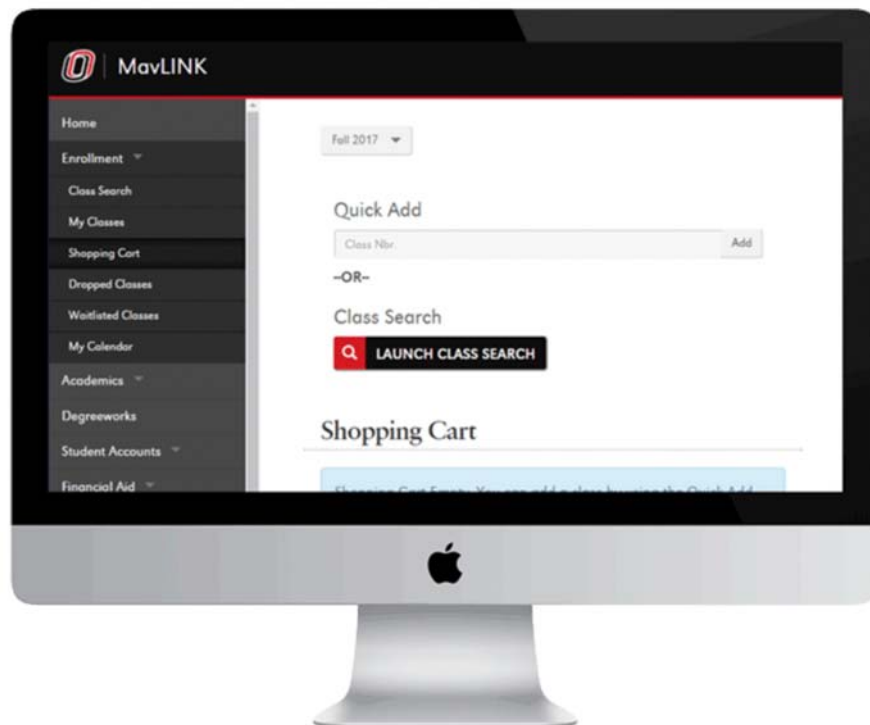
O | MavLINK

Home
Enrollment
Class Search
My Classes
Shopping Cart
Dropped Classes
Waitlisted Classes
My Calendar
Academics
Degreeworks
Student Accounts
Financial Aid

Fall 2017

Quick Add
Class Nbr.
Add
-OR-
Class Search
LAUNCH CLASS SEARCH

Shopping Cart

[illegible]